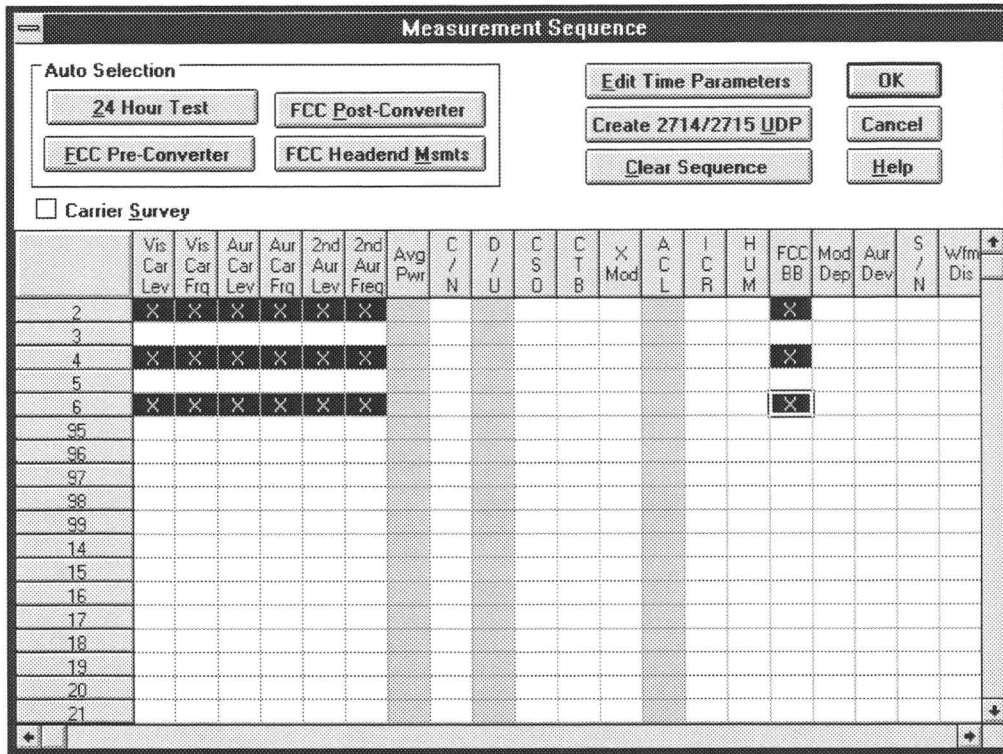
Measurement Sequence

Auto Selection

24 Hour Test

FCC Post-Converter

FCC Pre-Converter

FCC Headend Msmts

Edit Time Parameters

Create 2714/2715 UDP

Clear Sequence

OK

Cancel

Help

Carrier Survey

| | Vis Car Lev | Vis Car Frq | Aur Car Lev | Aur Car Frq | 2nd Aur Lev | 2nd Aur Freq | Avg Pwr | C / N | D / U | C S O | C T B | X Mod | A C L | I C R | H U M | FCC BB | Mod Dep | Aur Dev | S / N | Wfm Dis |
|---|---|---|---|---|---|---|---|---|---|---|---|---|---|---|---|---|---|---|---|---|
| 2 | X | X | X | X | X | X | | | | | | | | | | X | | | | |
| 3 | | | | | | | | | | | | | | | | | | | | |
| 4 | X | X | X | X | X | X | | | | | | | | | | X | | | | |
| 5 | | | | | | | | | | | | | | | | | | | | |
| 6 | X | X | X | X | X | X | | | | | | | | | | X | | | | |
| 95 | | | | | | | | | | | | | | | | | | | | |
| 96 | | | | | | | | | | | | | | | | | | | | |
| 97 | | | | | | | | | | | | | | | | | | | | |
| 98 | | | | | | | | | | | | | | | | | | | | |
| 99 | | | | | | | | | | | | | | | | | | | | |
| 14 | | | | | | | | | | | | | | | | | | | | |
| 15 | | | | | | | | | | | | | | | | | | | | |
| 16 | | | | | | | | | | | | | | | | | | | | |
| 17 | | | | | | | | | | | | | | | | | | | | |
| 18 | | | | | | | | | | | | | | | | | | | | |
| 19 | | | | | | | | | | | | | | | | | | | | |
| 20 | | | | | | | | | | | | | | | | | | | | |
| 21 | | | | | | | | | | | | | | | | | | | | |